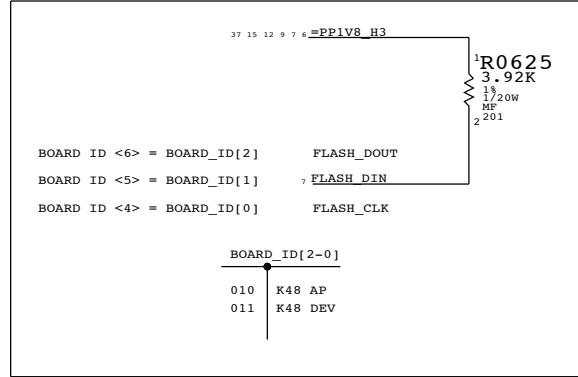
37 15 12 9 7 6 =PP1V8_H3

1 R0625
3.92K
1%
1/20W
MF
2 201

BOARD ID <6> = BOARD_ID[2] FLASH_DOUT

BOARD ID <5> = BOARD_ID[1] 7 FLASH_DIN

BOARD ID <4> = BOARD_ID[0] FLASH_CLK

BOARD_ID[2-0]

| | |
|---|---|
| 010 | K48 AP |
| 011 | K48 DEV |